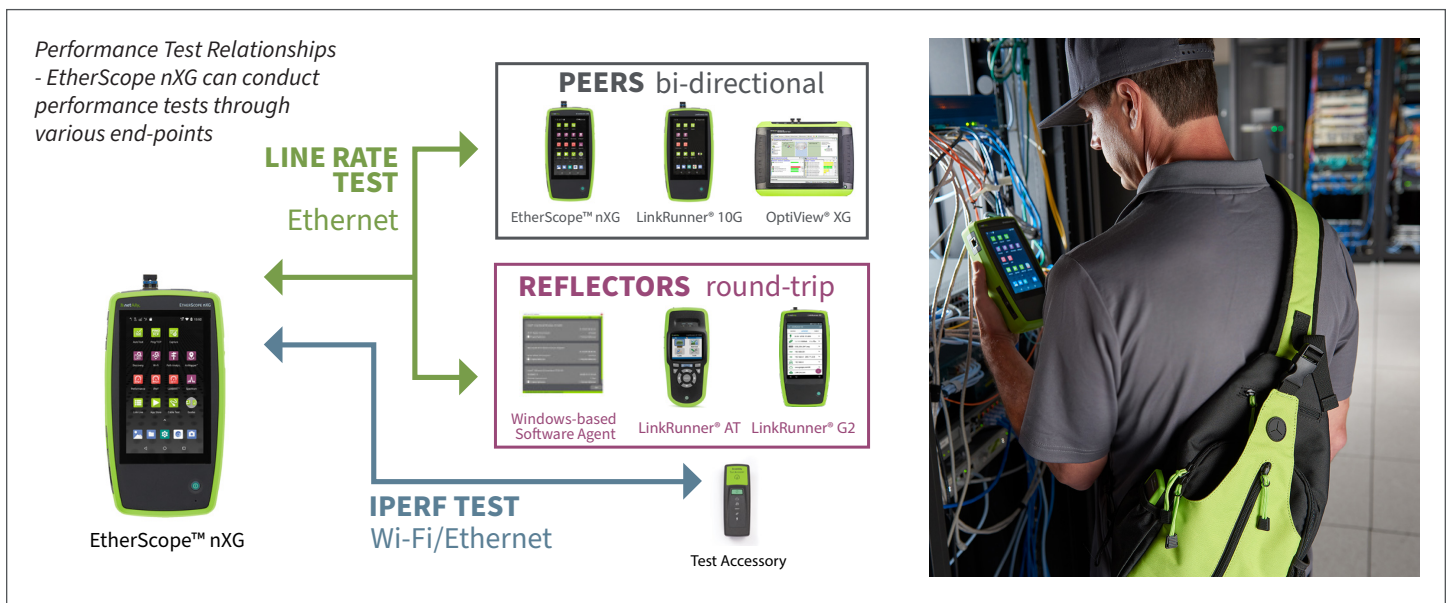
Performance Test Relationships - EtherScope nXG can conduct performance tests through various end-points

LINE RATE TEST
Ethernet

PEERS bi-directional

EtherScope™ nXG
LinkRunner® 10G
OptiView® XG

REFLECTORS round-trip

Windows-based Software Agent
LinkRunner® AT
LinkRunner® G2

IPERF TEST
Wi-Fi/Ethernet

Test Accessory

EtherScope™ nXG